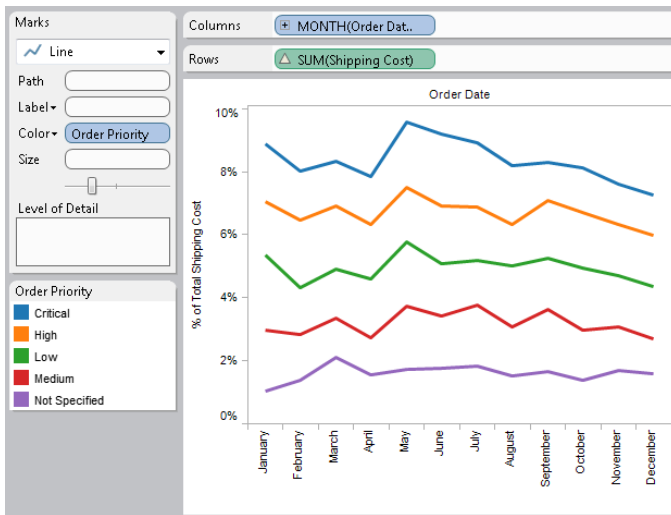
Marks

Line

Path

Label

Color Order Priority

Size

Level of Detail

Order Priority

Critical

High

Low

Medium

Not Specified

Columns MONTH(Order Dat..

Rows SUM(Shipping Cost)

Order Date

10%

8%

6%

4%

2%

0%

% of Total Shipping Cost

January

February

March

April

May

June

July

August

September

October

November

December